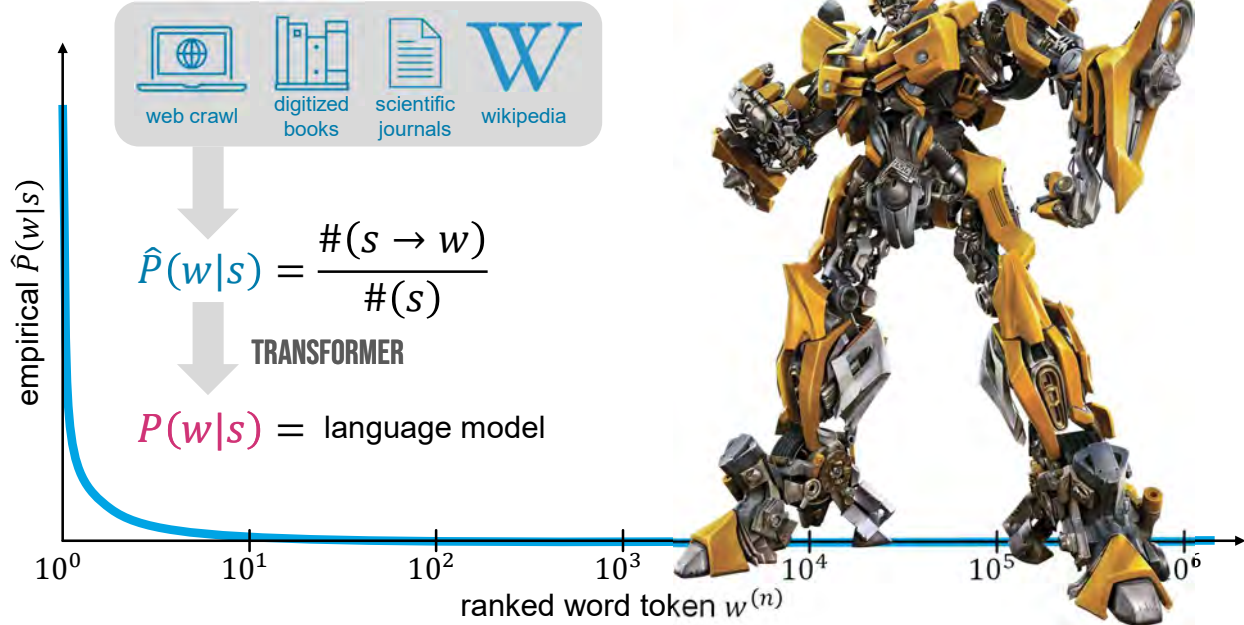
web crawl
digitized books
scientific journals
wikipedia

$\hat{P}(w|s) = \frac{\#(s \to w)}{\#(s)}$

TRANSFORMER

$P(w|s) =$ language model

empirical $\hat{P}(w|s)$

$10^0$ $10^1$ $10^2$ $10^3$ $10^4$ $10^5$ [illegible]

ranked word token $w^{(n)}$